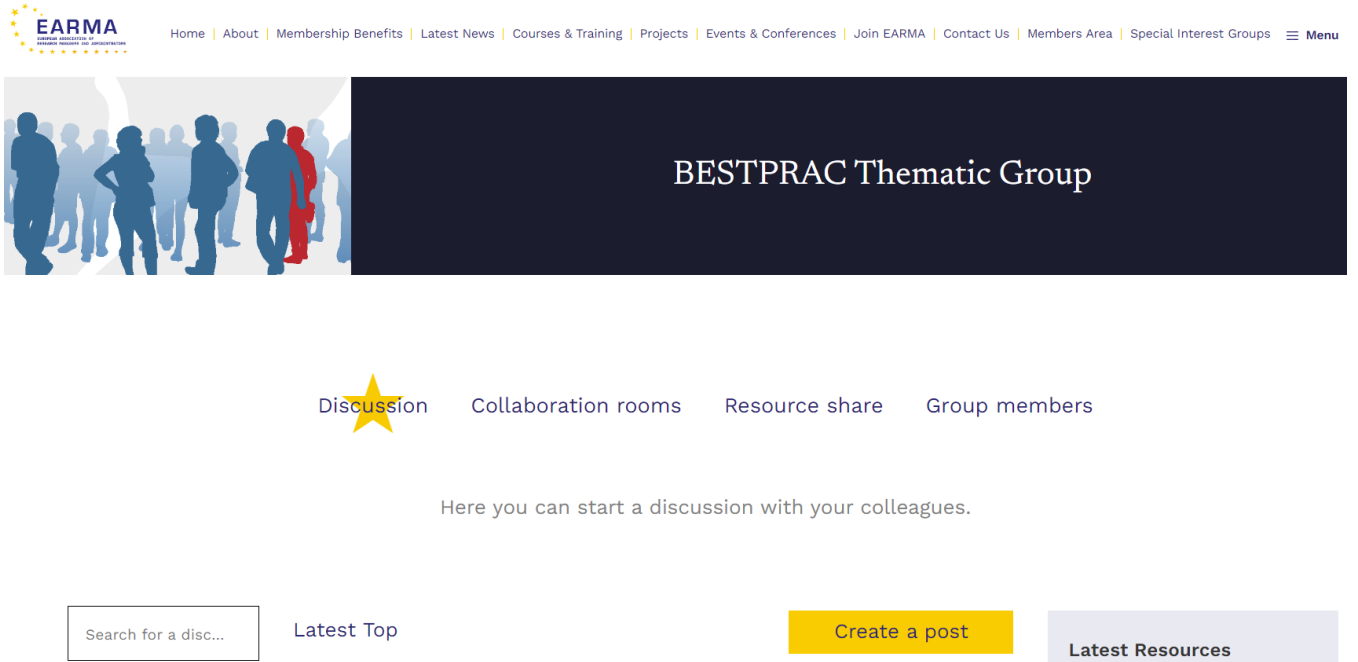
EARMA
EUROPEAN ASSOCIATION OF RESEARCH MANAGERS AND ADMINISTRATORS

Home | About | Membership Benefits | Latest News | Courses & Training | Projects | Events & Conferences | Join EARMA | Contact Us | Members Area | Special Interest Groups | Menu

BESTPRAC Thematic Group

Discussion Collaboration rooms Resource share Group members

Here you can start a discussion with your colleagues.

Search for a disc...

Latest Top

Create a post

Latest Resources